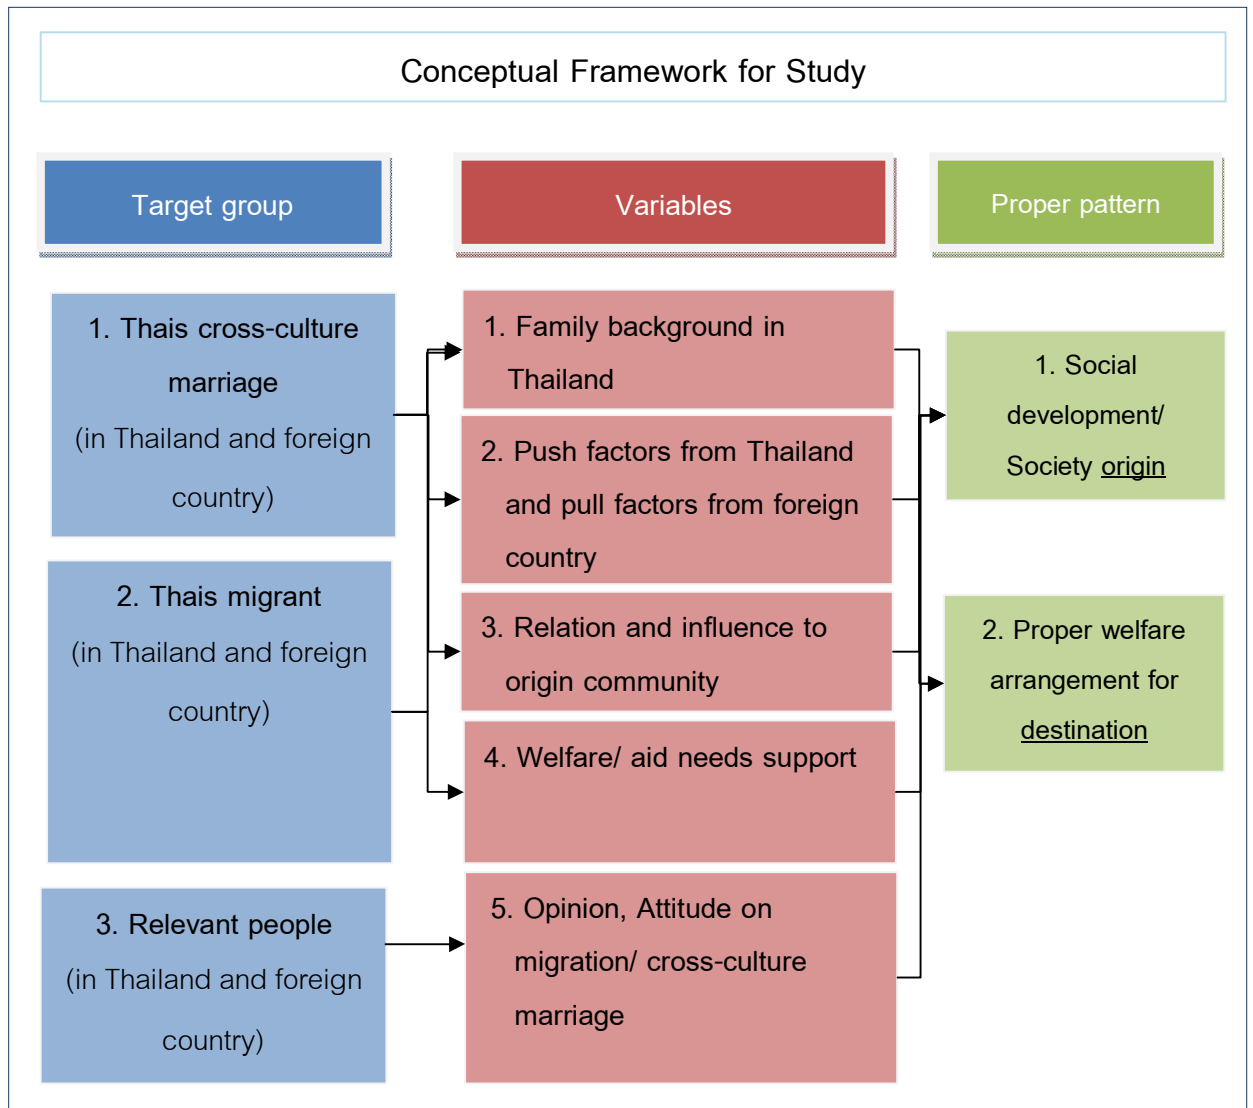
Conceptual Framework for Study

Target group

Variables

Proper pattern

1. Thais cross-culture marriage (in Thailand and foreign country)

2. Thais migrant (in Thailand and foreign country)

3. Relevant people (in Thailand and foreign country)

1. Family background in Thailand

2. Push factors from Thailand and pull factors from foreign country

3. Relation and influence to origin community

4. Welfare/ aid needs support

5. Opinion, Attitude on migration/ cross-culture marriage

1. Social development/ Society origin

2. Proper welfare arrangement for destination